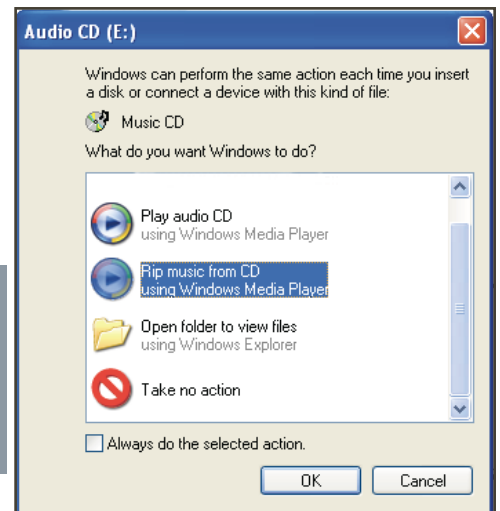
Audio CD (E:)

Windows can perform the same action each time you insert a disk or connect a device with this kind of file:

Music CD

What do you want Windows to do?

Play audio CD
using Windows Media Player

Rip music from CD
using Windows Media Player

Open folder to view files
using Windows Explorer

Take no action

Always do the selected action.

OK

Cancel